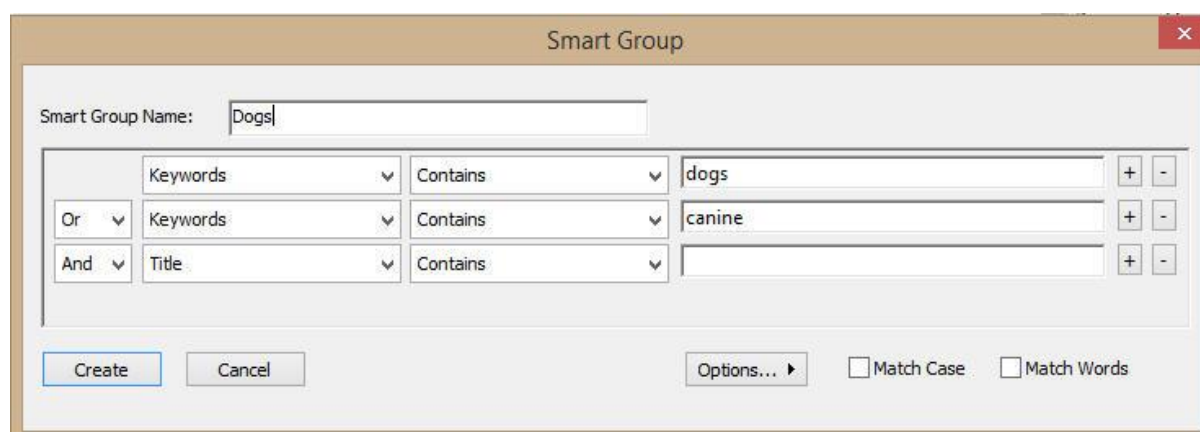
Smart Group

Smart Group Name: Dogs

| | | | | | |
|---|---|---|---|---|---|
| | Keywords | Contains | dogs | + | - |
| Or | Keywords | Contains | canine | + | - |
| And | Title | Contains | | + | - |

Create Cancel Options... ▸ Match Case Match Words